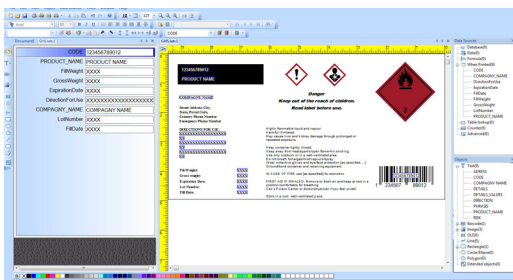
Arial

CODE 123456789012
PRODUCT_NAME PRODUCT NAME
FillWeight XXXX
GrossWeight XXXX
ExpirationDate XXXX
DirectionForUse XXXXXXXXXXXXXXXXXXX
COMPANY_NAME COMPAGNY NAME
LotNumber XXXX
FillDate XXXX

123456789012
PRODUCT NAME

Danger
Keep out of the reach of children.
Read label before use.

COMPAGNY NAME

DIRECTIONS FOR USE

Fill weight: XXXX
Gross weight: XXXX
Expiration Date: XXXX
Lot Number: XXXX
Fill Date: XXXX

1 234567 89012 8

Data Source
Database(0)
Date(0)
Formula(0)
When Printed(0)
CODE
COMPAGNY_NAME
DirectionForUse
ExpirationDate
FillDate
FillWeight
GrossWeight
LotNumber
PRODUCT_NAME
Table lookup(0)
Counter(0)
Advanced(0)

Objects
Text(8)
ADRESS
CODE
COMPAGNY NAME
DETAILS
DETAILS_VALUES
DIRECTION
PHRASE
PRODUCT_NAME
RISK
Barcode(1)
Image(3)
OLE(0)
Line(0)
Rectangle(0)
Circle/Ellipse(0)
Polygon(0)
Extended objects(0)